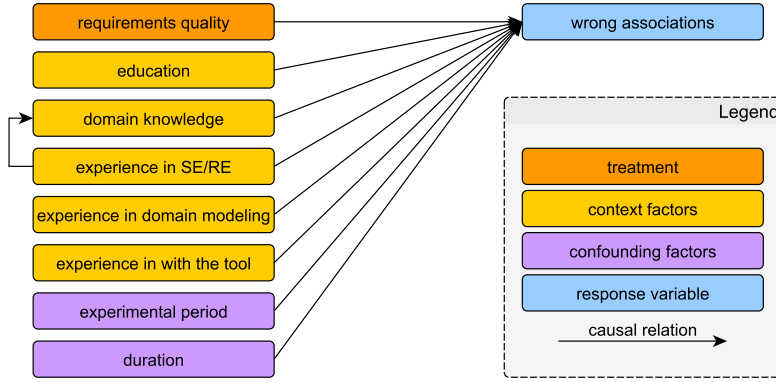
requirements quality

education

domain knowledge

experience in SE/RE

experience in domain modeling

experience in with the tool

experimental period

duration

wrong associations

Legend

treatment

context factors

confounding factors

response variable

causal relation